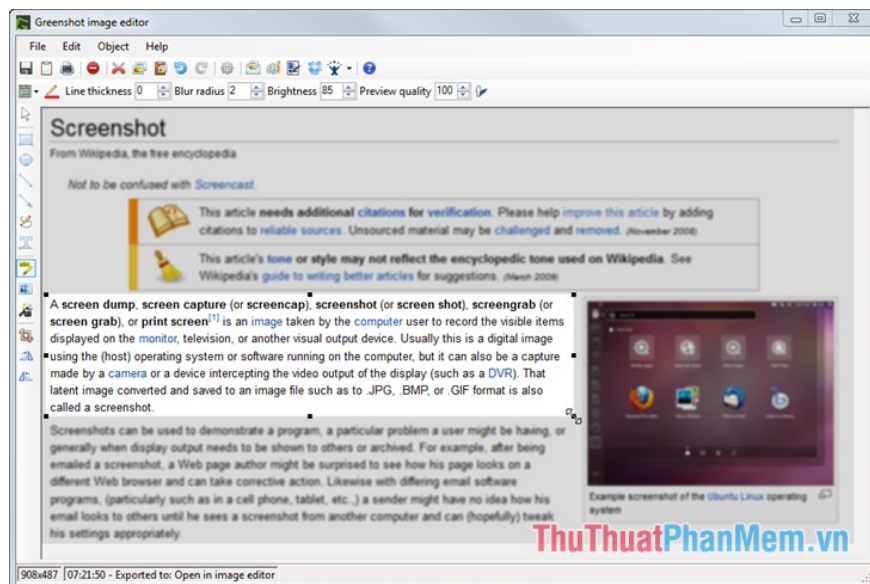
Greenshot image editor

File Edit Object Help

Line thickness 0 Blur radius 2 Brightness 85 Preview quality 100

Screenshot

From Wikipedia, the free encyclopedia

Not to be confused with Screencast.

This article needs additional citations for verification. Please help improve this article by adding citations to reliable sources. Unsourced material may be challenged and removed. (November 2008)

This article's tone or style may not reflect the encyclopedic tone used on Wikipedia. See Wikipedia's guide to writing better articles for suggestions. (March 2009)

A screen dump, screen capture (or screencap), screenshot (or screen shot), screengrab (or screen grab), or print screen[1] is an image taken by the computer user to record the visible items displayed on the monitor, television, or another visual output device. Usually this is a digital image using the (host) operating system or software running on the computer, but it can also be a capture made by a camera or a device intercepting the video output of the display (such as a DVR). That latent image converted and saved to an image file such as to .JPG, .BMP, or .GIF format is also called a screenshot.

Screenshots can be used to demonstrate a program, a particular problem a user might be having, or generally when display output needs to be shown to others or archived. For example, after being emailed a screenshot, a Web page author might be surprised to see how his page looks on a different Web browser and can take corrective action. Likewise with differing email software programs, (particularly such as in a cell phone, tablet, etc.,) a sender might have no idea how his email looks to others until he sees a screenshot from another computer and can (hopefully) tweak his settings appropriately.

Example screenshot of the Ubuntu Linux operating system

ThuThuatPhanMem.vn

908x487 | 07:21:50 - Exported to: Open in image editor